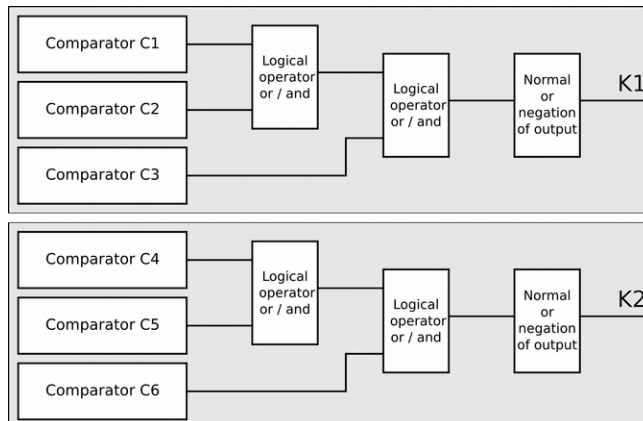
Comparator C1

Comparator C2

Comparator C3

Logical operator or / and

Logical operator or / and

Normal or negation of output

K1

Comparator C4

Comparator C5

Comparator C6

Logical operator or / and

Logical operator or / and

Normal or negation of output

K2